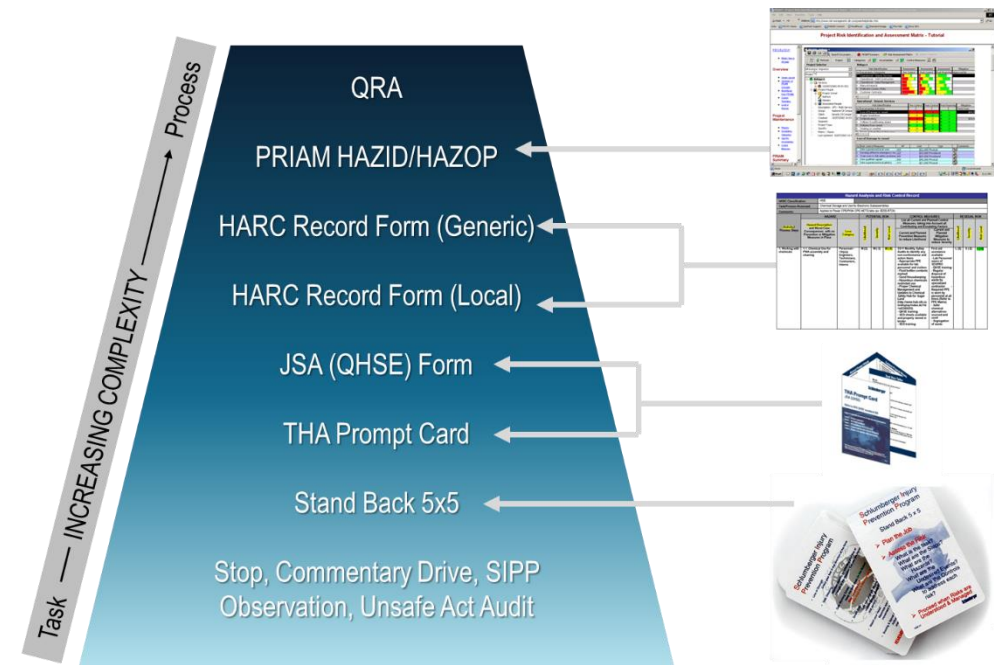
Task —— INCREASING COMPLEXITY ——→ Process

QRA

PRIAM HAZID/HAZOP

HARC Record Form (Generic)

HARC Record Form (Local)

JSA (QHSE) Form

THA Prompt Card

Stand Back 5x5

Stop, Commentary Drive, SIPP Observation, Unsafe Act Audit

Project Risk Identification and Assessment Matrix - Tutorial

Hazard Analysis and Risk Control Record

THA Prompt Card

Schlumberger Injury Prevention Program

Stand Back 5 x 5

Plan the Job

Schlumberger Injury Prevention Program